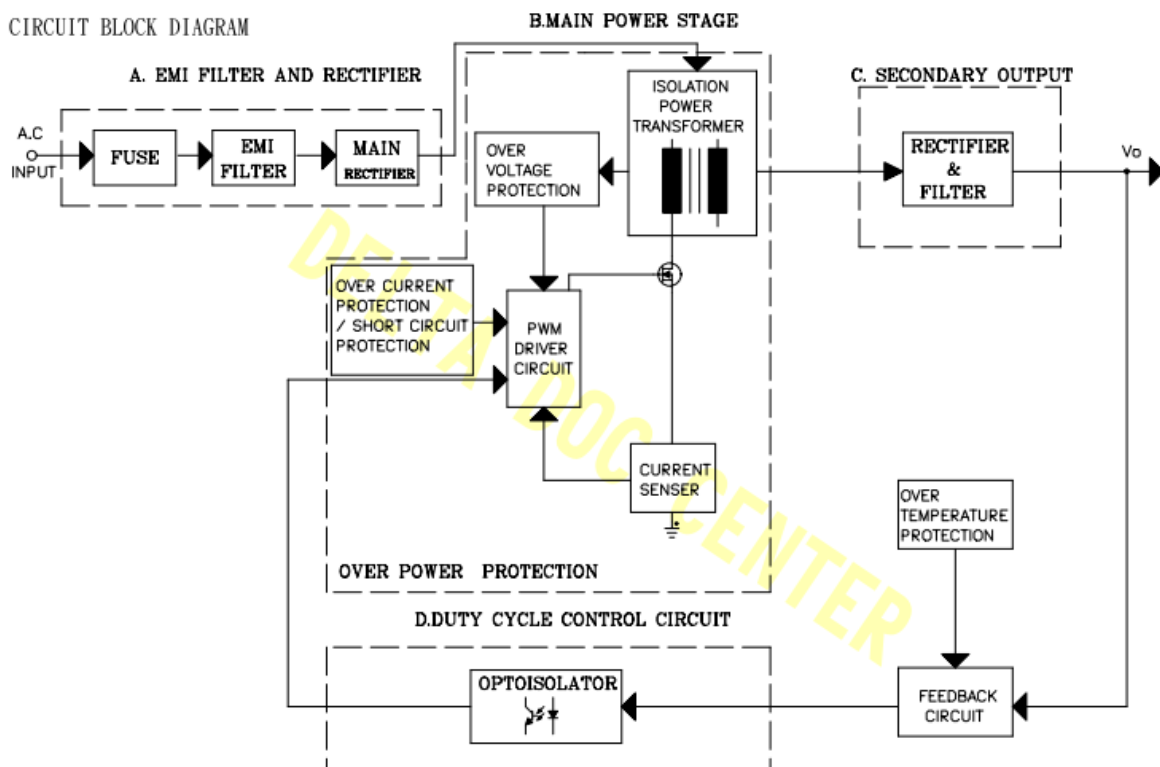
CIRCUIT BLOCK DIAGRAM

B.MAIN POWER STAGE

A. EMI FILTER AND RECTIFIER

A.C INPUT

FUSE

EMI FILTER

MAIN RECTIFIER

ISOLATION POWER TRANSFORMER

OVER VOLTAGE PROTECTION

C. SECONDARY OUTPUT

RECTIFIER & FILTER

Vo

OVER CURRENT PROTECTION / SHORT CIRCUIT PROTECTION

PWM DRIVER CIRCUIT

CURRENT SENSER

OVER TEMPERATURE PROTECTION

OVER POWER PROTECTION

D.DUTY CYCLE CONTROL CIRCUIT

OPTOISOLATOR

FEEDBACK CIRCUIT

DELTA DOC CENTER